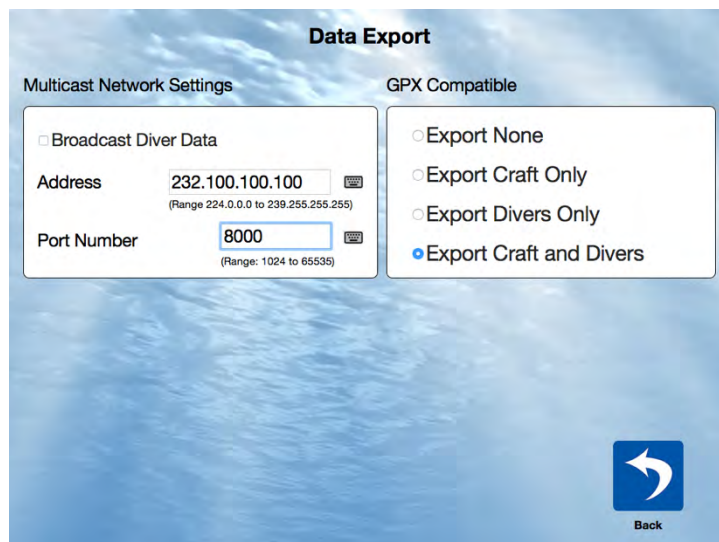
Data Export

Multicast Network Settings

Broadcast Diver Data

Address 232.100.100.100

(Range 224.0.0.0 to 239.255.255.255)

Port Number 8000

(Range: 1024 to 65535)

GPX Compatible

Export None

Export Craft Only

Export Divers Only

Export Craft and Divers

Back